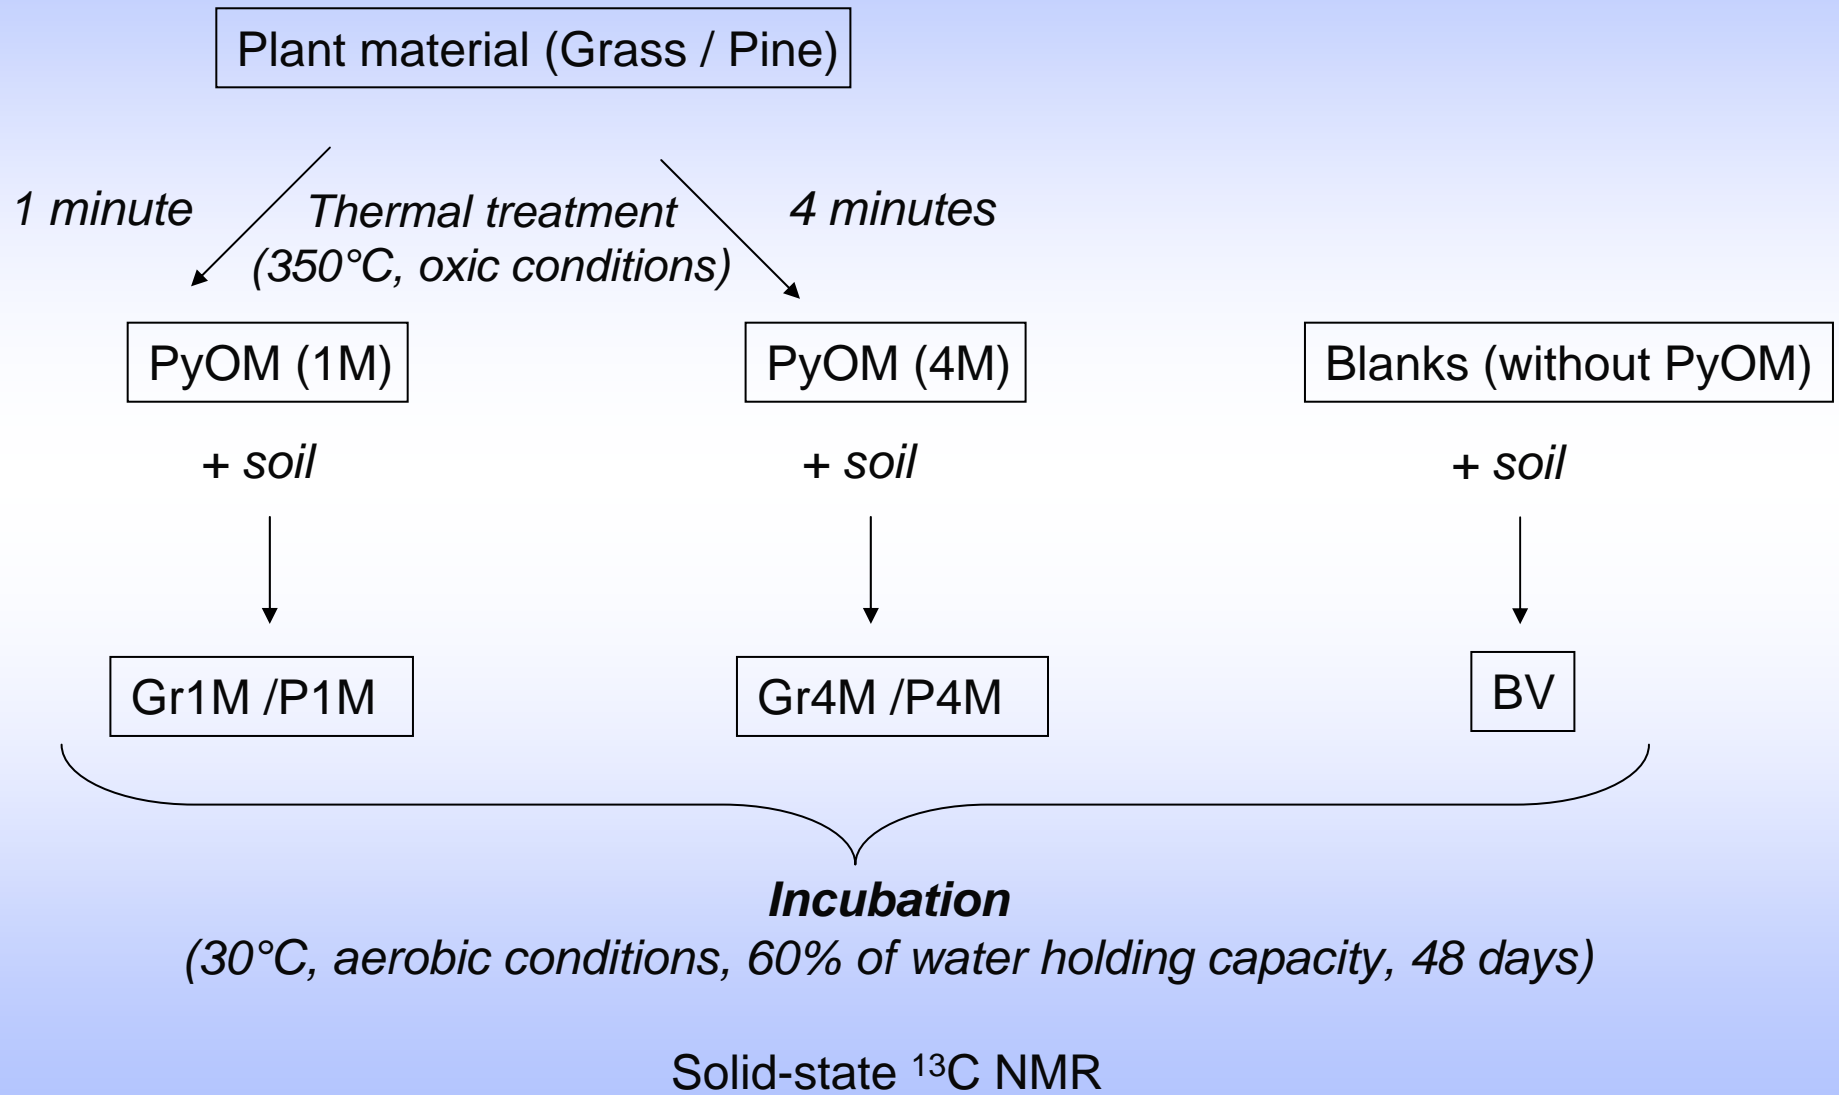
Plant material (Grass / Pine)

1 minute

Thermal treatment (350°C, oxic conditions)

4 minutes

PyOM (1M)

PyOM (4M)

Blanks (without PyOM)

+ soil

+ soil

+ soil

Gr1M /P1M

Gr4M /P4M

BV

Incubation
(30°C, aerobic conditions, 60% of water holding capacity, 48 days)

Solid-state $^{13}C$ NMR